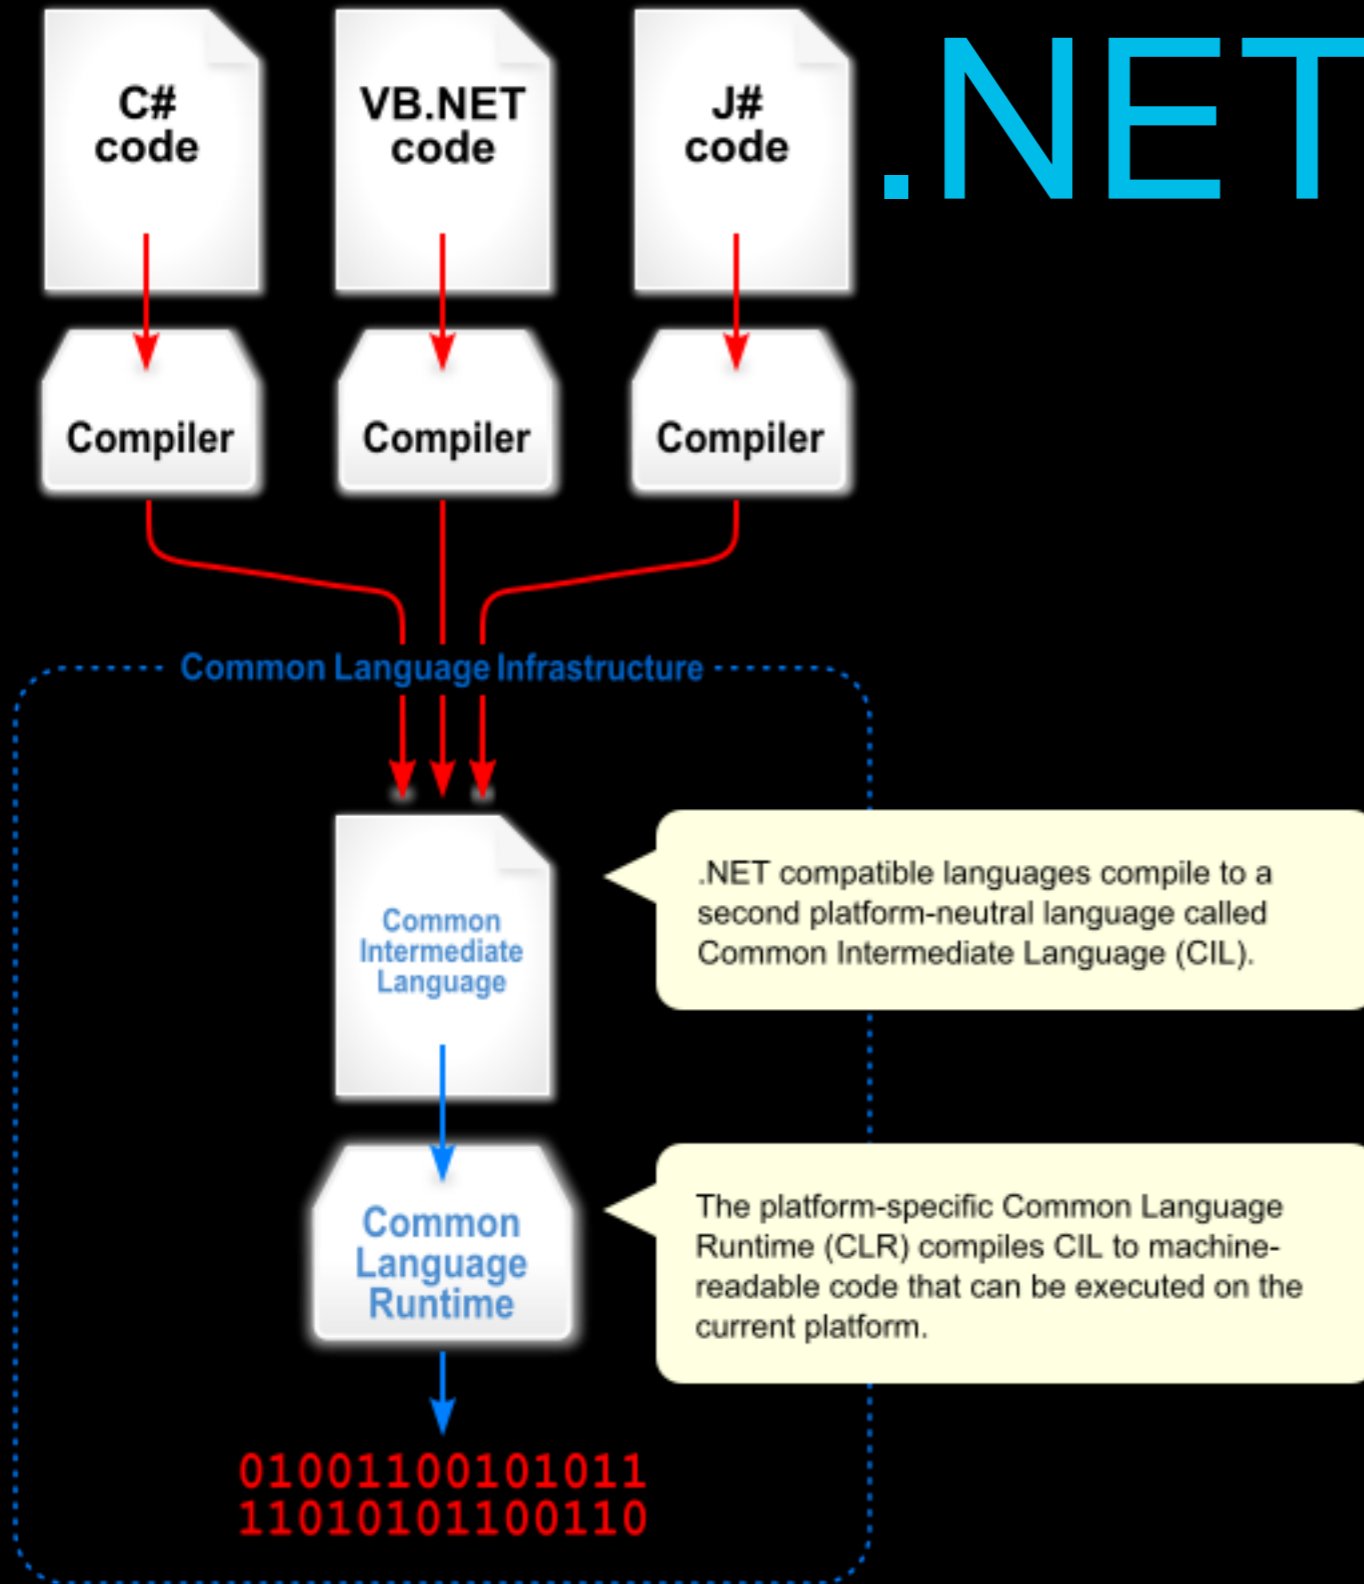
C# code

VB.NET code

J# code

.NET

Compiler

Compiler

Compiler

Common Language Infrastructure

Common Intermediate Language

.NET compatible languages compile to a second platform-neutral language called Common Intermediate Language (CIL).

Common Language Runtime

The platform-specific Common Language Runtime (CLR) compiles CIL to machine-readable code that can be executed on the current platform.

01001100101011
11010101100110